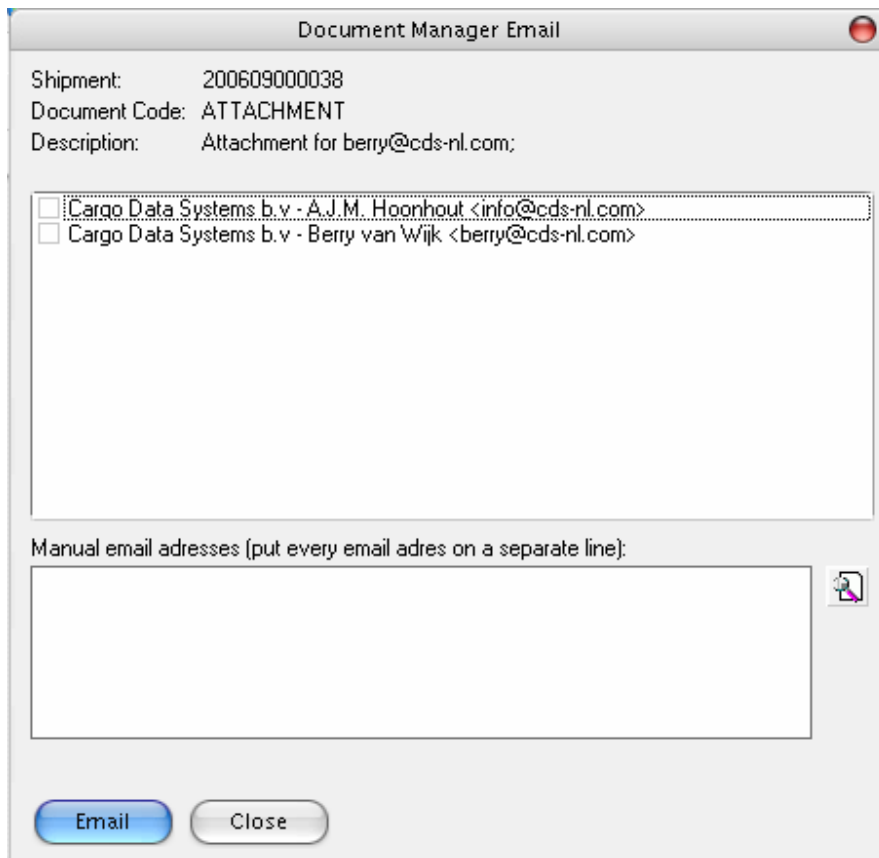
Document Manager Email

Shipment: 200609000038
Document Code: ATTACHMENT
Description: Attachment for berry@cds-nl.com;

Cargo Data Systems b.v - A.J.M. Hoonhout <info@cds-nl.com>
Cargo Data Systems b.v - Berry van Wijk <berry@cds-nl.com>

Manual email adresses (put every email adres on a separate line):

Email
Close